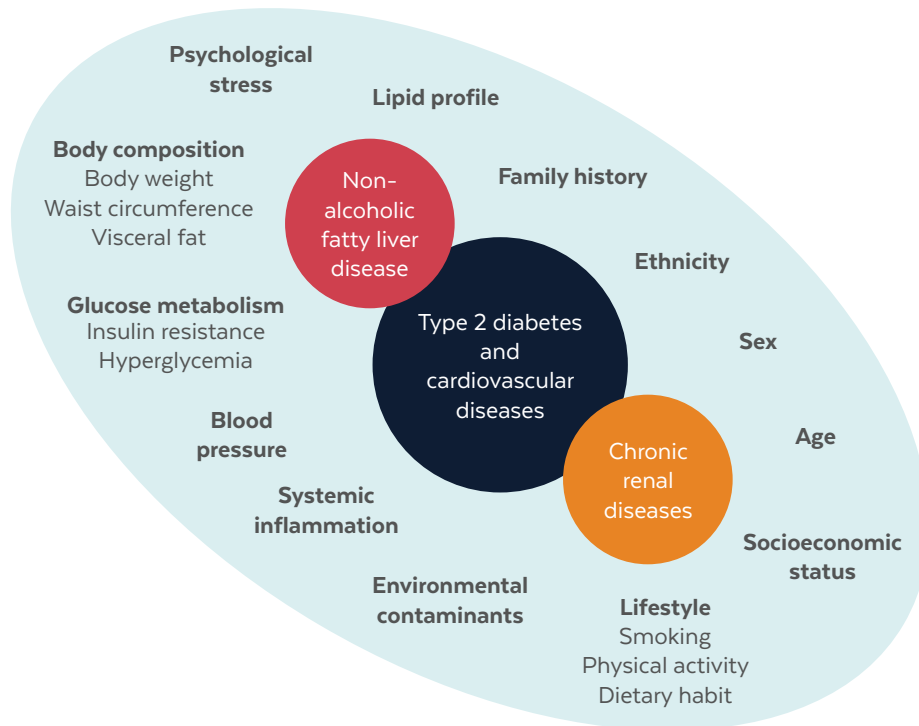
Psychological stress

Lipid profile

Body composition
Body weight
Waist circumference
Visceral fat

Non-alcoholic fatty liver disease

Family history

Ethnicity

Glucose metabolism
Insulin resistance
Hyperglycemia

Type 2 diabetes and cardiovascular diseases

Sex

Blood pressure

Chronic renal diseases

Age

Systemic inflammation

Socioeconomic status

Environmental contaminants

Lifestyle
Smoking
Physical activity
Dietary habit